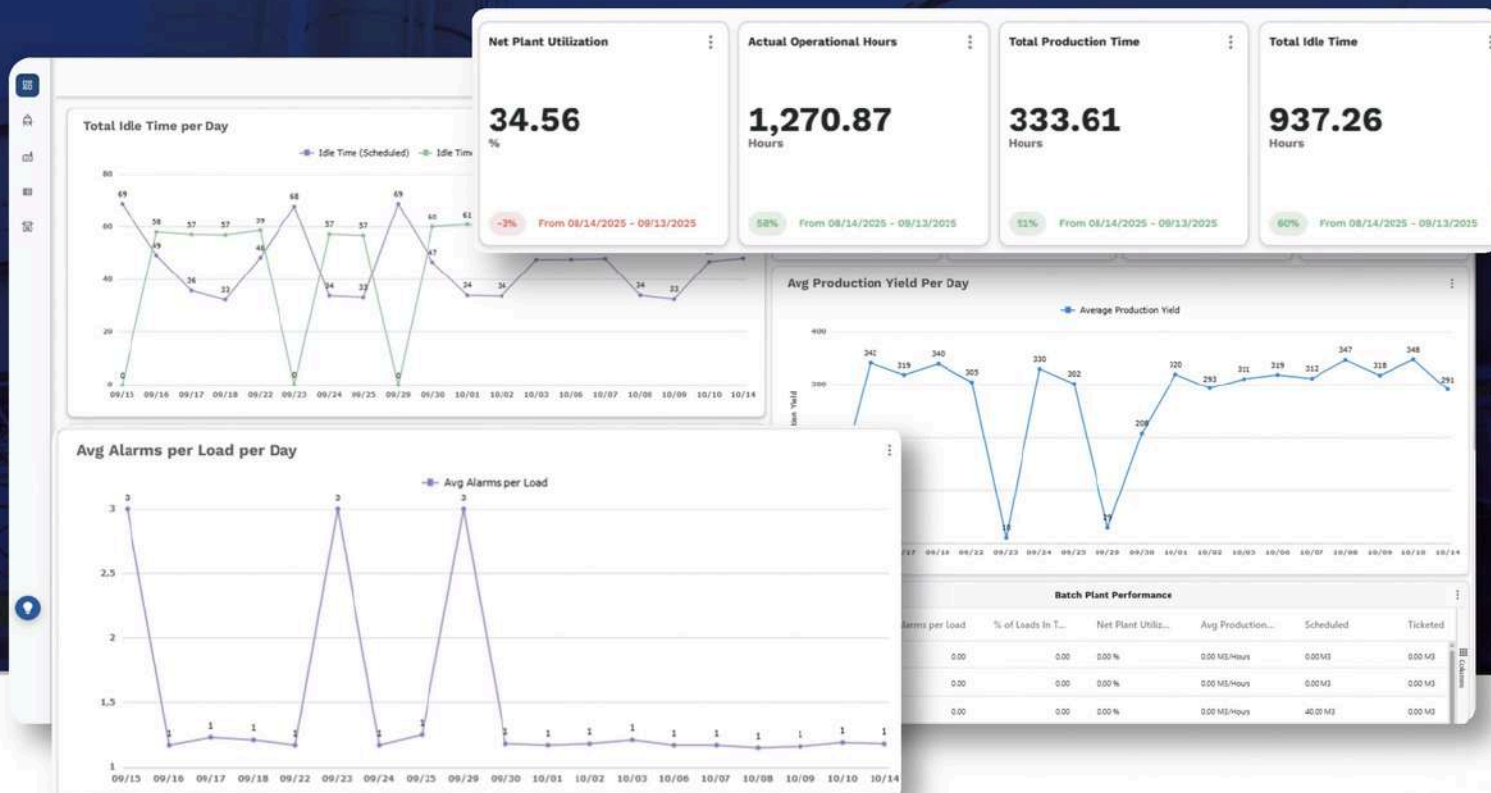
Net Plant Utilization
34.56
%
-3% From 08/14/2025 - 09/13/2025

Actual Operational Hours
1,270.87
Hours
58% From 08/14/2025 - 09/13/2025

Total Production Time
333.61
Hours
51% From 08/14/2025 - 09/13/2025

Total Idle Time
937.26
Hours
60% From 08/14/2025 - 09/13/2025

Total Idle Time per Day
Idle Time (Scheduled) Idle Tim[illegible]
80
60
40
20
0
69 58 49 57 36 57 33 59 48 68 0 57 34 57 33 69 0 60 47 61 34 34 34 33 0
09/15 09/16 09/17 09/18 09/22 09/23 09/24 09/25 09/29 09/30 10/01 10/02 10/03 10/06 10/07 10/08 10/09 10/10 10/14

Avg Production Yield Per Day
Average Production Yield
400
300
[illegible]ion Yield
342 319 340 305 18 330 302 19 208 320 293 311 319 312 347 318 348 291
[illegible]17 09/18 09/22 09/23 09/24 09/25 09/29 09/30 10/01 10/02 10/03 10/06 10/07 10/08 10/09 10/10 10/14

Avg Alarms per Load per Day
Avg Alarms per Load
3
2.5
2
1.5
1
3 1 1 1 1 3 1 1 3 1 1 1 1 1 1 1 1 1 1
09/15 09/16 09/17 09/18 09/22 09/23 09/24 09/25 09/29 09/30 10/01 10/02 10/03 10/06 10/07 10/08 10/09 10/10 10/14

Batch Plant Performance
| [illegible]larms per Load | % of Loads In T... | Net Plant Utiliz... | Avg Production... | Scheduled | Ticketed |
|---|---|---|---|---|---|
| 0.00 | 0.00 | 0.00 % | 0.00 M3/Hours | 0.00 M3 | 0.00 M3 |
| 0.00 | 0.00 | 0.00 % | 0.00 M3/Hours | 0.00 M3 | 0.00 M3 |
| 0.00 | 0.00 | 0.00 % | 0.00 M3/Hours | 40.00 M3 | 0.00 M3 |
Columns